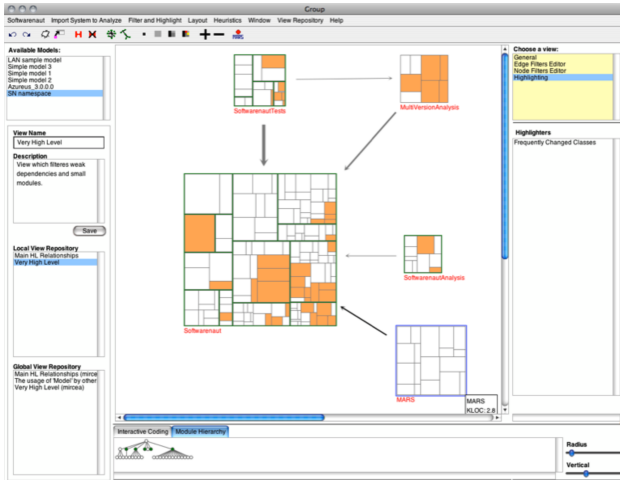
Croup

Softwarenaut Import System to Analyze Filter and Highlight Layout Heuristics Window View Repository Help

MARS

Available Models:
LAN sample model
Simple model 3
Simple model 1
Simple model 2
Azureus_3.0.0.0
SN namespace

View Name
Very High Level

Description
View which filteres weak dependencies and small modules.

Save

Local View Repository
Main HL Relationships
Very High Level

Global View Repository
Main HL Relationships (mircea)
The usage of 'Model' by other
Very High Level (mircea)

SoftwarenautTests

MultiVersionAnalysis

SoftwarenautAnalysis

Softwarenaut

MARS

MARS
KLOC: 2.8

Choose a view:
General
Edge Filters Editor
Node Filters Editor
Highlighting

Highlighters
Frequently Changed Classes

Interactive Coding
Module Hierarchy

Radius

Vertical